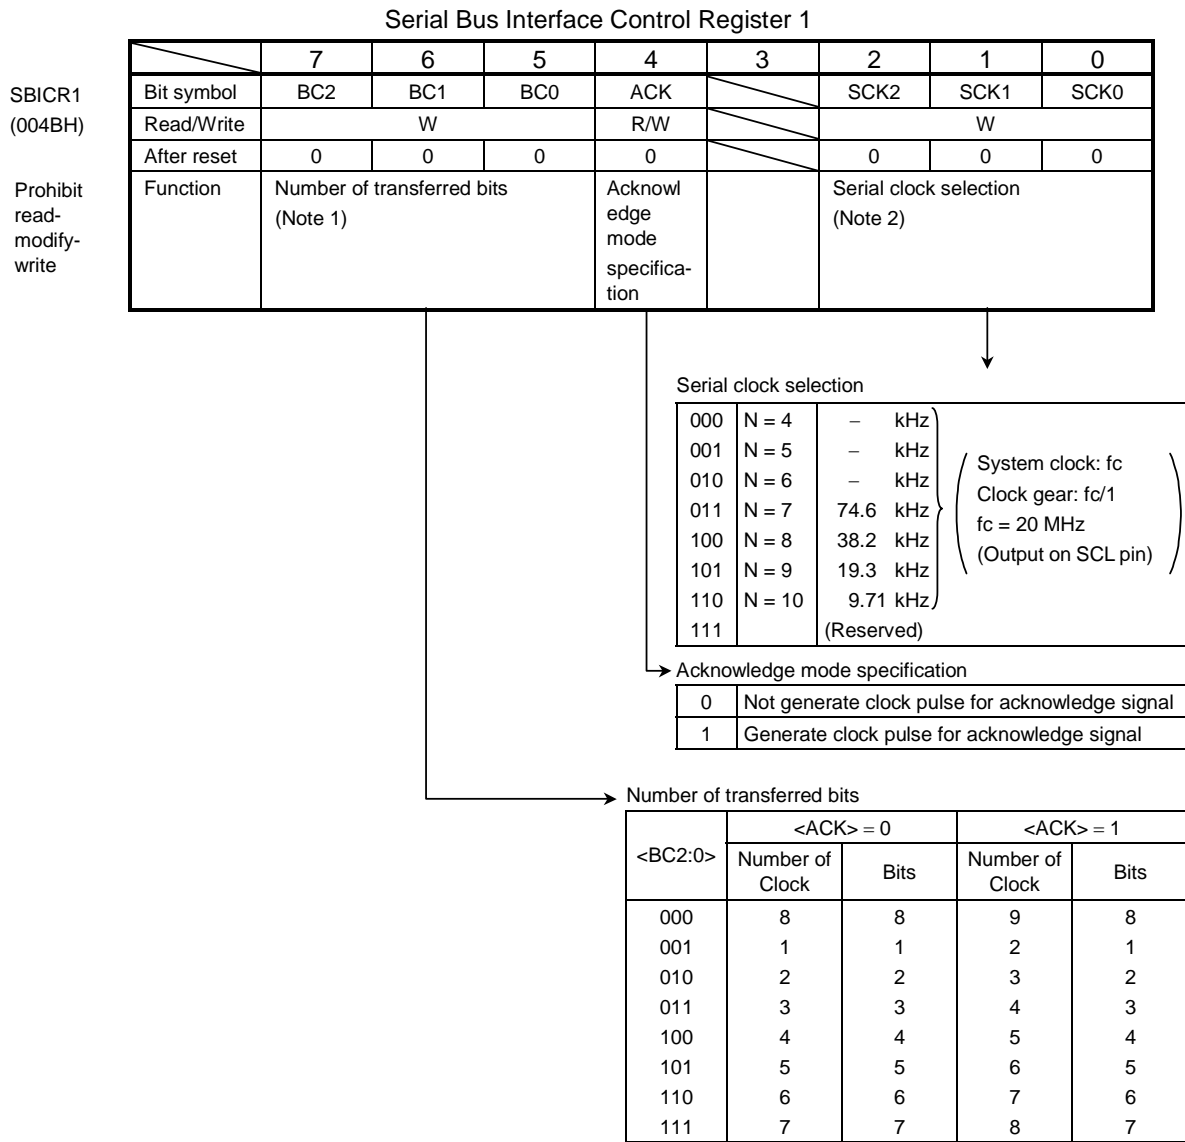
Serial Bus Interface Control Register 1

SBICR1
(004BH)

Prohibit read-modify-write

| | 7 | 6 | 5 | 4 | 3 | 2 | 1 | 0 |
|---|---|---|---|---|---|---|---|---|
| Bit symbol | BC2 | BC1 | BC0 | ACK | | SCK2 | SCK1 | SCK0 |
| Read/Write | W | | | R/W | | W | | |
| After reset | 0 | 0 | 0 | 0 | | 0 | 0 | 0 |
| Function | Number of transferred bits (Note 1) | | | Acknowledge mode specification | | Serial clock selection (Note 2) | | |

Serial clock selection

| | | | |
|---|---|---|---|
| 000 | N = 4 | − kHz | |
| 001 | N = 5 | − kHz | |
| 010 | N = 6 | − kHz | |
| 011 | N = 7 | 74.6 kHz | |
| 100 | N = 8 | 38.2 kHz | |
| 101 | N = 9 | 19.3 kHz | |
| 110 | N = 10 | 9.71 kHz | |
| 111 | | (Reserved) | |

System clock: fc
Clock gear: fc/1
fc = 20 MHz
(Output on SCL pin)

Acknowledge mode specification

| | |
|---|---|
| 0 | Not generate clock pulse for acknowledge signal |
| 1 | Generate clock pulse for acknowledge signal |

Number of transferred bits

| <BC2:0> | <ACK> = 0 Number of Clock | <ACK> = 0 Bits | <ACK> = 1 Number of Clock | <ACK> = 1 Bits |
|---|---|---|---|---|
| 000 | 8 | 8 | 9 | 8 |
| 001 | 1 | 1 | 2 | 1 |
| 010 | 2 | 2 | 3 | 2 |
| 011 | 3 | 3 | 4 | 3 |
| 100 | 4 | 4 | 5 | 4 |
| 101 | 5 | 5 | 6 | 5 |
| 110 | 6 | 6 | 7 | 6 |
| 111 | 7 | 7 | 8 | 7 |